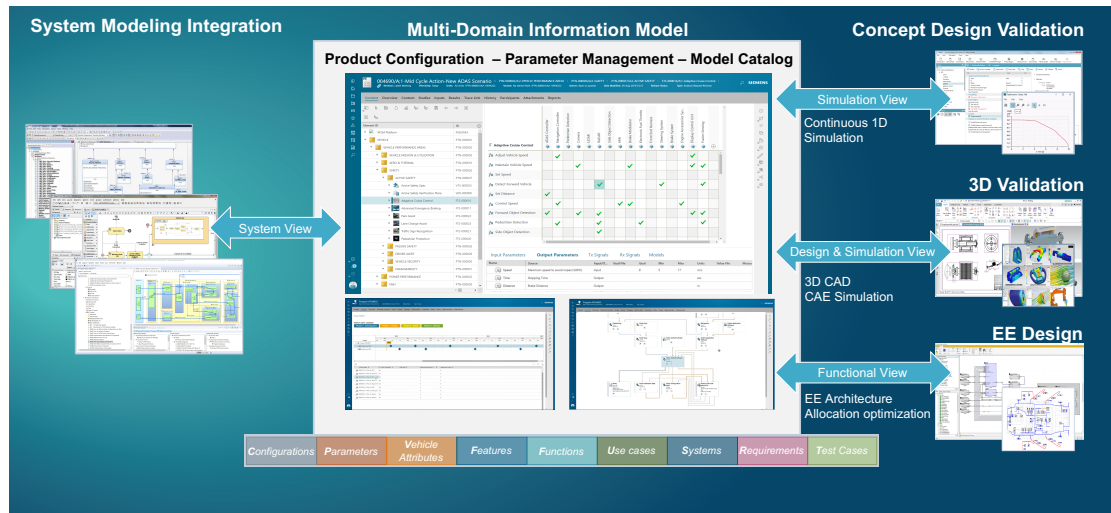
System Modeling Integration

Multi-Domain Information Model

Concept Design Validation

Product Configuration – Parameter Management – Model Catalog

Simulation View

Continuous 1D Simulation

3D Validation

System View

Design & Simulation View

3D CAD
CAE Simulation

EE Design

Functional View

EE Architecture
Allocation optimization

| Configurations | Parameters | Vehicle Attributes | Features | Functions | Use cases | Systems | Requirements | Test Cases |
|---|---|---|---|---|---|---|---|---|